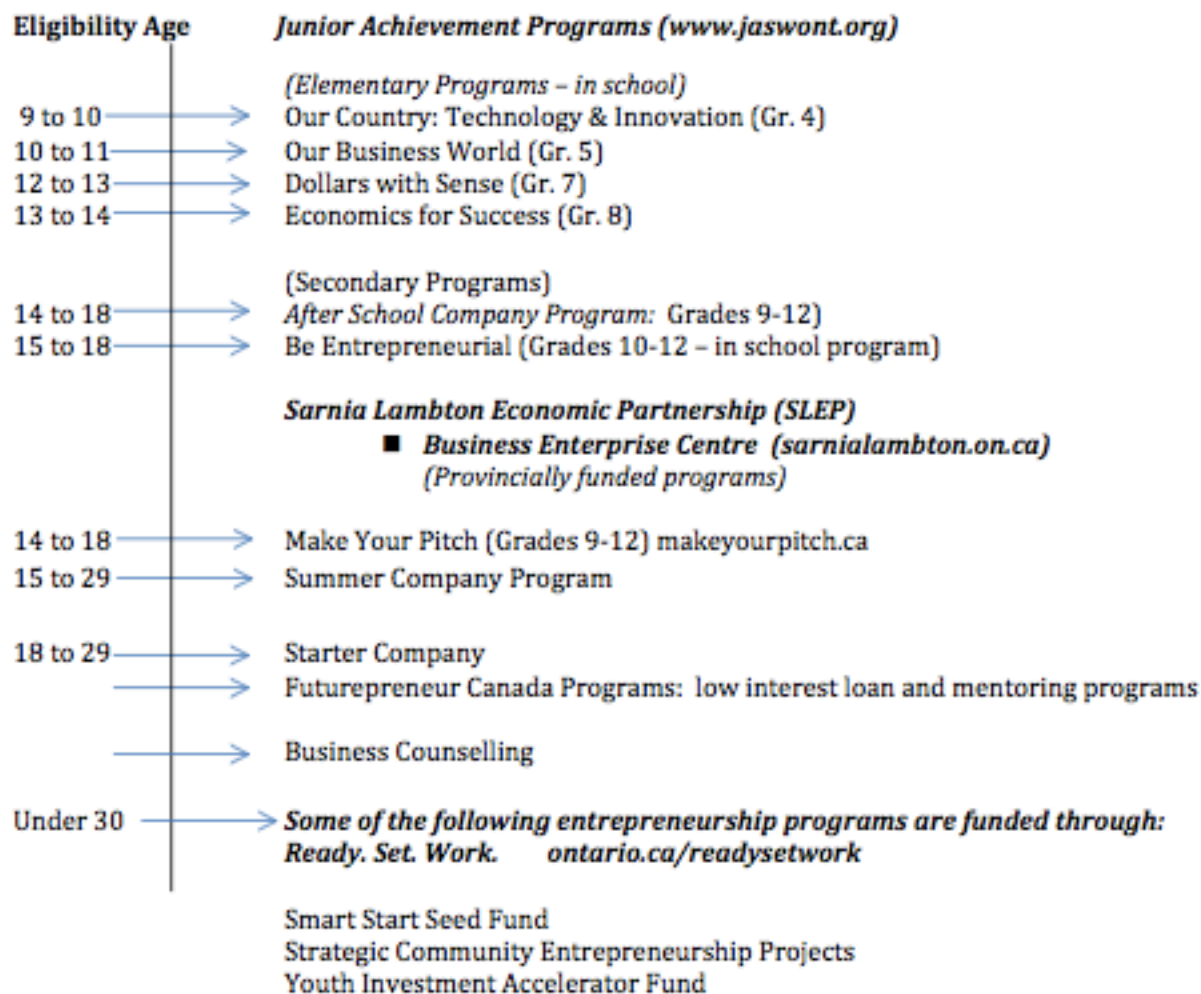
Eligibility Age

Junior Achievement Programs (www.jaswont.org)

(Elementary Programs – in school)
9 to 10 Our Country: Technology & Innovation (Gr. 4)
10 to 11 Our Business World (Gr. 5)
12 to 13 Dollars with Sense (Gr. 7)
13 to 14 Economics for Success (Gr. 8)

(Secondary Programs)
14 to 18 After School Company Program: Grades 9-12)
15 to 18 Be Entrepreneurial (Grades 10-12 – in school program)

Sarnia Lambton Economic Partnership (SLEP)
■ Business Enterprise Centre (sarnialambton.on.ca)
(Provincially funded programs)

14 to 18 Make Your Pitch (Grades 9-12) makeyourpitch.ca
15 to 29 Summer Company Program

18 to 29 Starter Company
Futurepreneur Canada Programs: low interest loan and mentoring programs

Business Counselling

Under 30 Some of the following entrepreneurship programs are funded through:
Ready. Set. Work. ontario.ca/readysetwork

Smart Start Seed Fund
Strategic Community Entrepreneurship Projects
Youth Investment Accelerator Fund